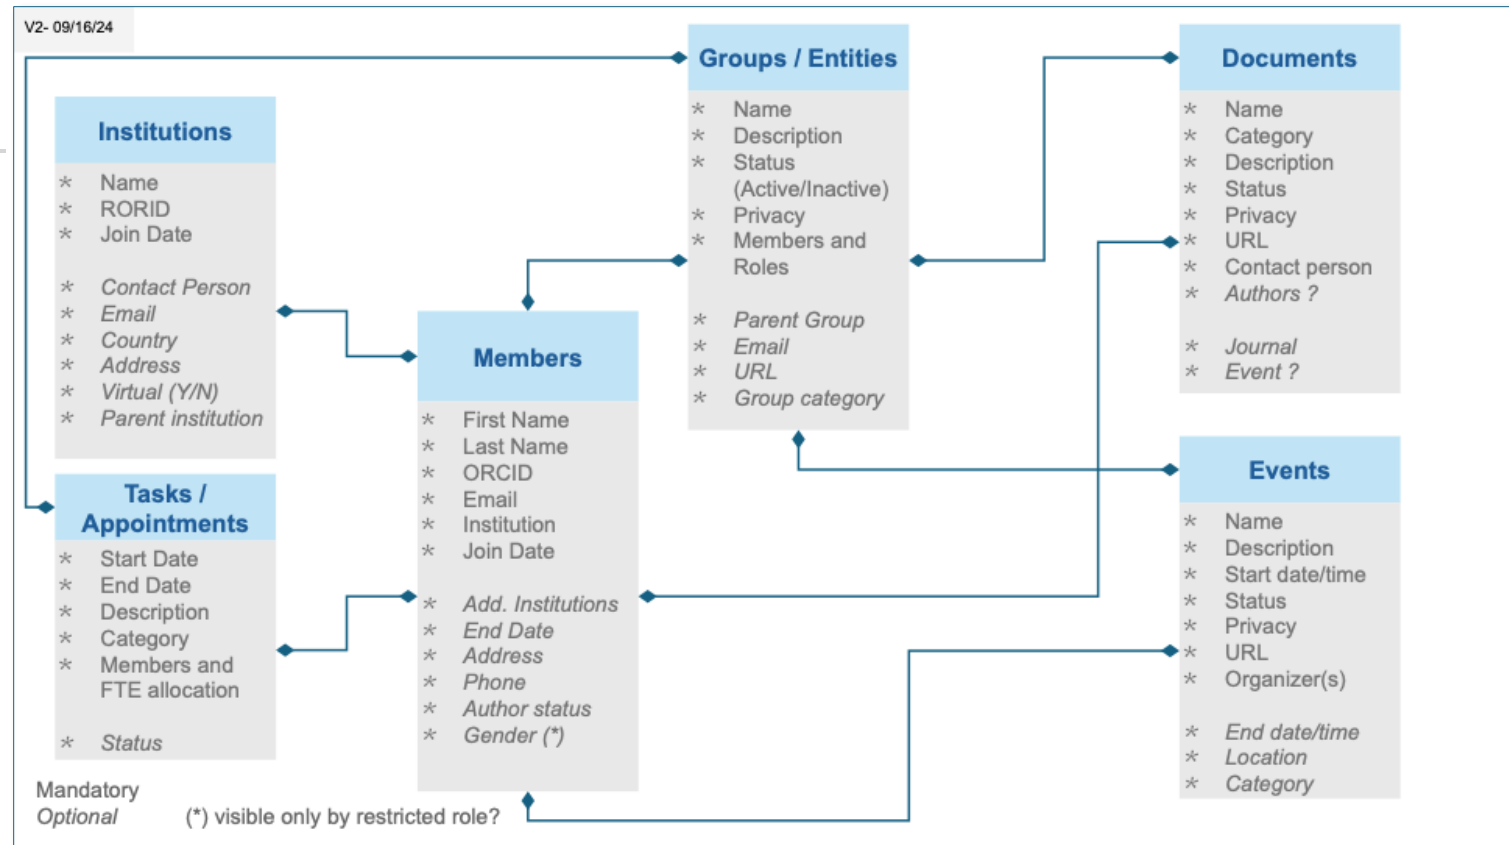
V2- 09/16/24

Groups / Entities

* Name
* Description
* Status (Active/Inactive)
* Privacy
* Members and Roles

* Parent Group
* Email
* URL
* Group category

Documents

* Name
* Category
* Description
* Status
* Privacy
* URL
* Contact person
* Authors ?

* Journal
* Event ?

Institutions

* Name
* RORID
* Join Date

* Contact Person
* Email
* Country
* Address
* Virtual (Y/N)
* Parent institution

Members

* First Name
* Last Name
* ORCID
* Email
* Institution
* Join Date

* Add. Institutions
* End Date
* Address
* Phone
* Author status
* Gender (*)

Tasks / Appointments

* Start Date
* End Date
* Description
* Category
* Members and FTE allocation

* Status

Events

* Name
* Description
* Start date/time
* Status
* Privacy
* URL
* Organizer(s)

* End date/time
* Location
* Category

Mandatory
Optional (*) visible only by restricted role?